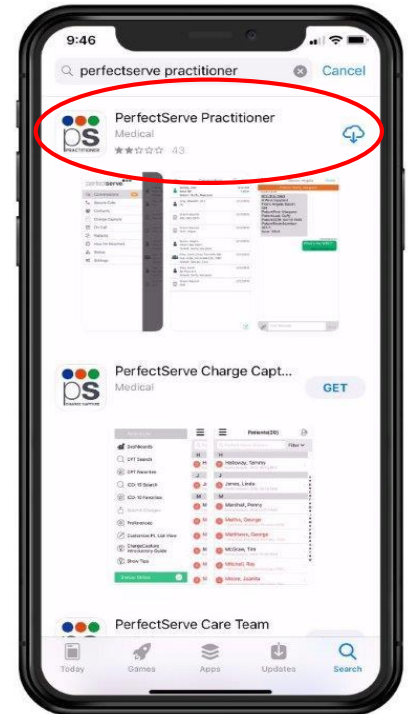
9:46

perfectserve practitioner

Cancel

ps PRACTITIONER

PerfectServe Practitioner

Medical

43

perfectserve

Conversations

Recent Calls

Contacts

Charge Capture

On Call

Patients

How I'm Reached

Status

Settings

ps CHARGE CAPTURE

PerfectServe Charge Capt...

Medical

GET

Dashboards

CPT Search

CPT Favorites

ICD-10 Search

ICD-10 Favorites

Preferences

Customize PL List View

ChargeCapture Introductory Guide

Show Tips

Patients(35)

Filter

Holloway, Tammy

Jones, Linda

Marshall, Penny

Mathis, George

Matthews, George

McGraw, Tim

Mitchell, Ray

Moore, Juanita

PerfectServe Care Team

Today

Games

Apps

Updates

Search